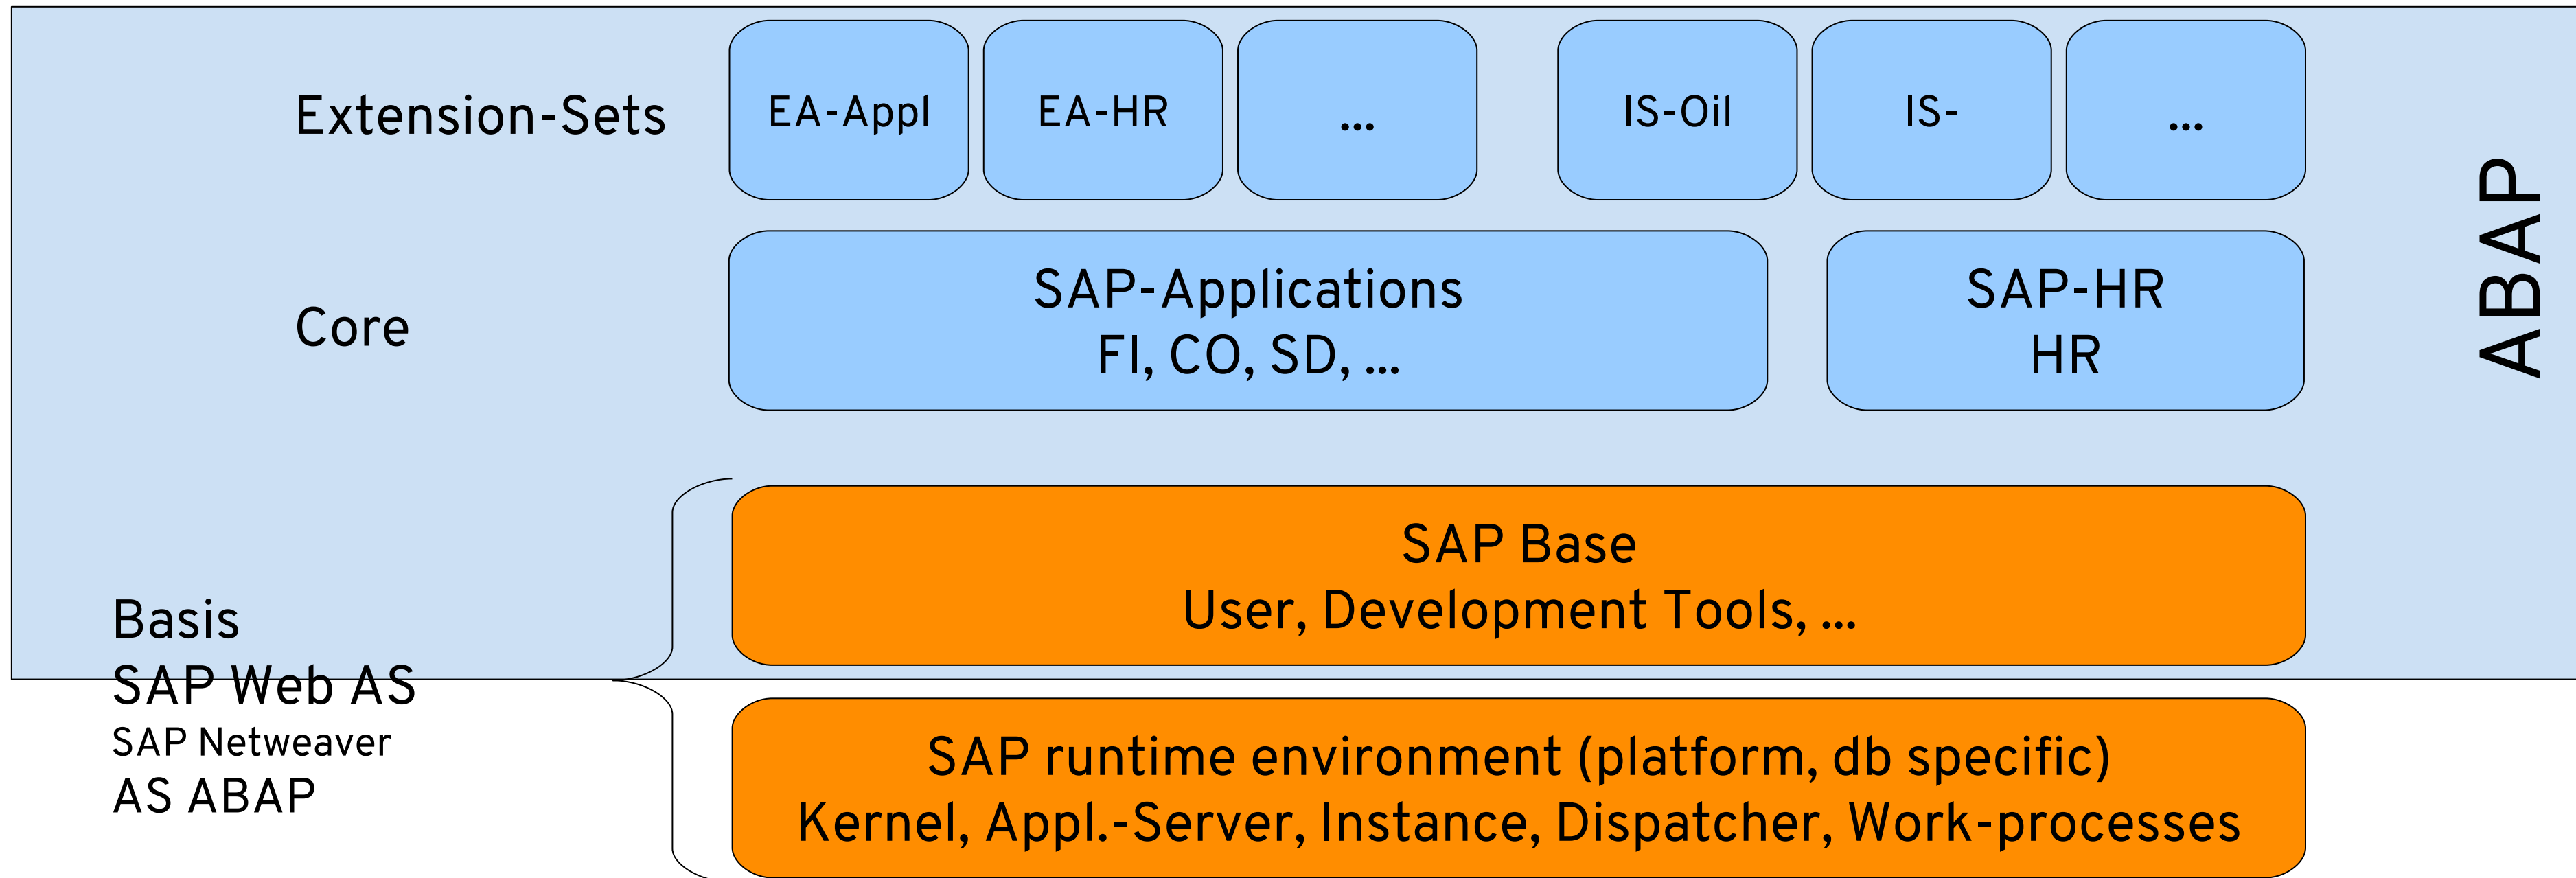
Extension-Sets

EA-Appl

EA-HR

...

IS-Oil

IS-

...

ABAP

Core

SAP-Applications
FI, CO, SD, ...

SAP-HR
HR

SAP Base
User, Development Tools, ...

Basis
SAP Web AS
SAP Netweaver
AS ABAP

SAP runtime environment (platform, db specific)
Kernel, Appl.-Server, Instance, Dispatcher, Work-processes